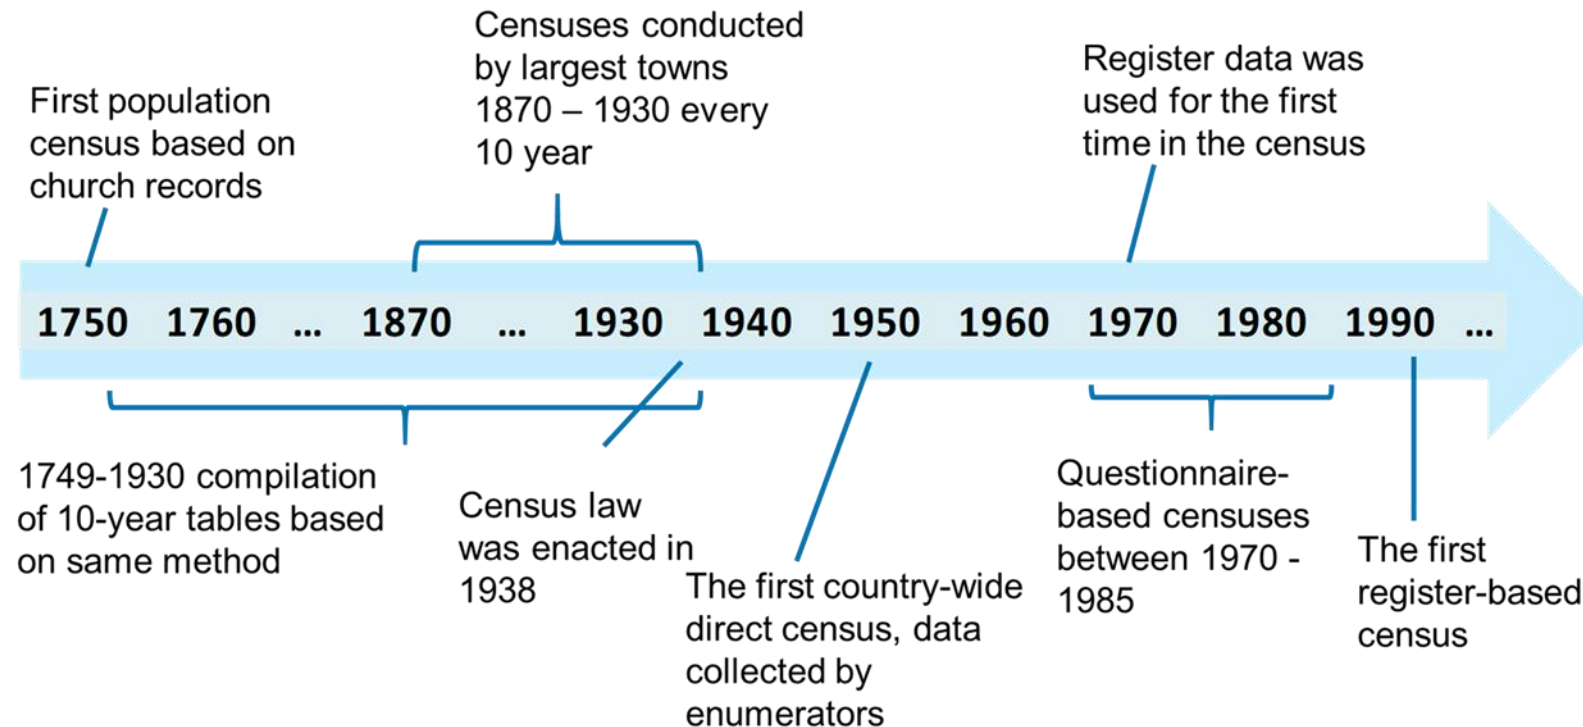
Censuses conducted by largest towns 1870 – 1930 every 10 year

First population census based on church records

Register data was used for the first time in the census

1750 1760 ... 1870 ... 1930 1940 1950 1960 1970 1980 1990 ...

1749-1930 compilation of 10-year tables based on same method

Census law was enacted in 1938

The first country-wide direct census, data collected by enumerators

Questionnaire-based censuses between 1970 - 1985

The first register-based census